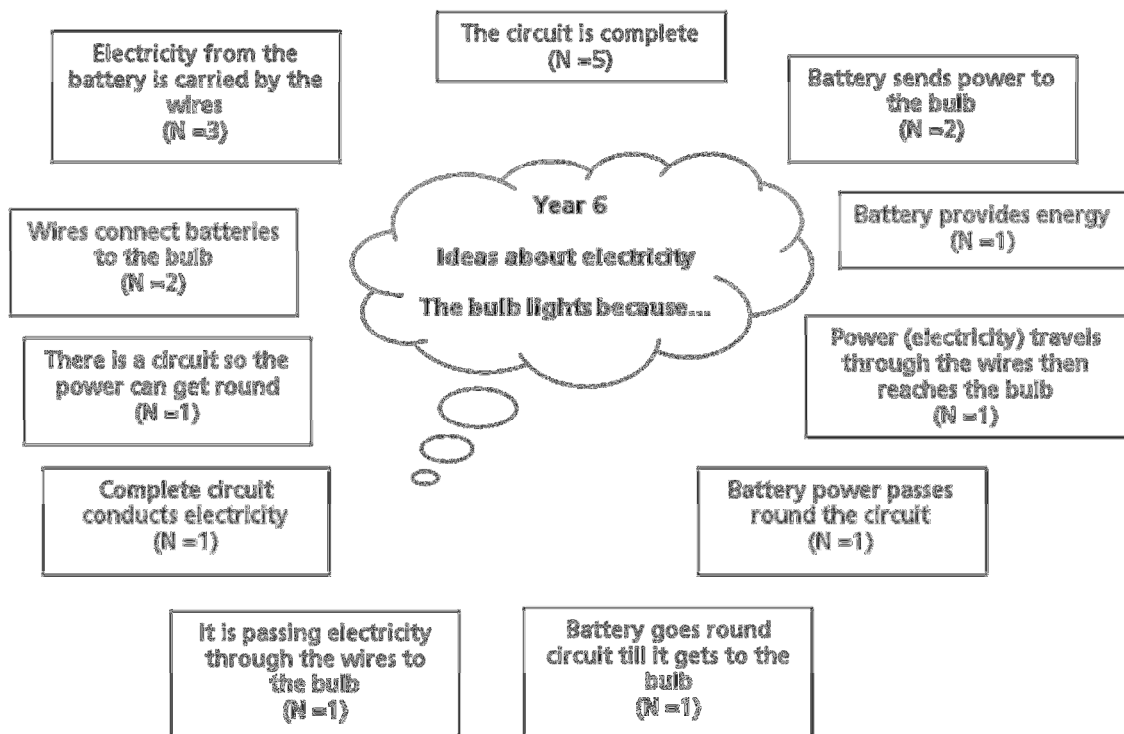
Year 6

Ideas about electricity

The bulb lights because...

Electricity from the battery is carried by the wires
(N =3)

The circuit is complete
(N =5)

Battery sends power to the bulb
(N =2)

Wires connect batteries to the bulb
(N =2)

Battery provides energy
(N =1)

There is a circuit so the power can get round
(N =1)

Power (electricity) travels through the wires then reaches the bulb
(N =1)

Complete circuit conducts electricity
(N =1)

Battery power passes round the circuit
(N =1)

It is passing electricity through the wires to the bulb
(N =1)

Battery goes round circuit till it gets to the bulb
(N =1)